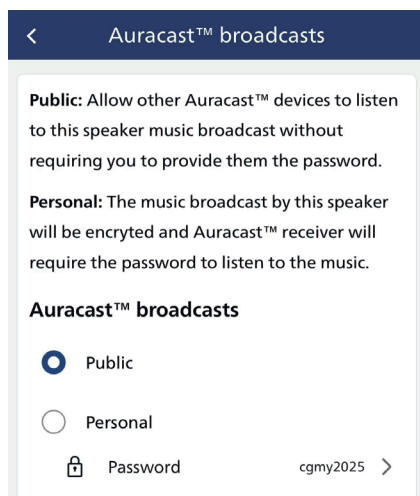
Auracast™ broadcasts

Public: Allow other Auracast™ devices to listen to this speaker music broadcast without requiring you to provide them the password.

Personal: The music broadcast by this speaker will be encryted and Auracast™ receiver will require the password to listen to the music.

Auracast™ broadcasts

Public

Personal

Password cgmy2025